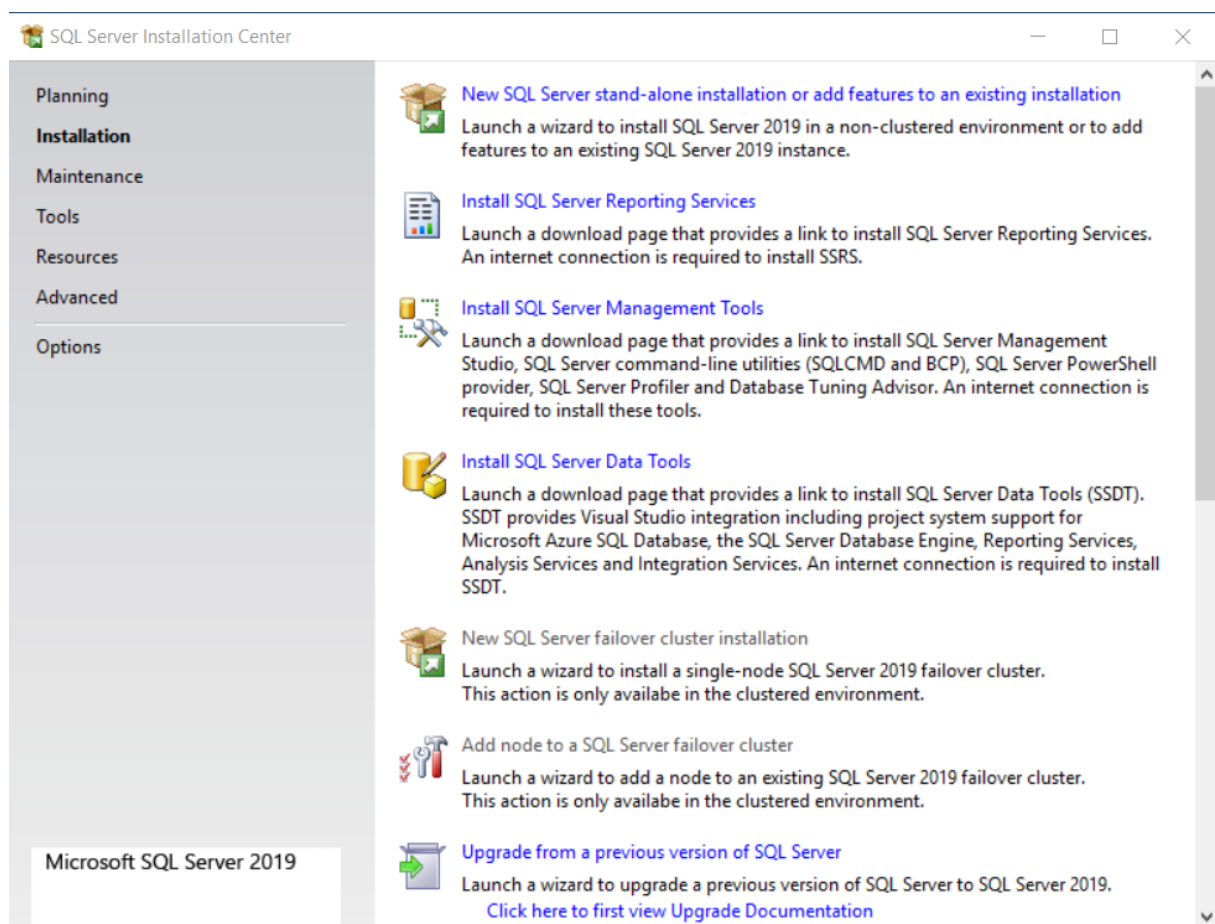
SQL Server Installation Center

Planning
Installation
Maintenance
Tools
Resources
Advanced
Options

Microsoft SQL Server 2019

New SQL Server stand-alone installation or add features to an existing installation
Launch a wizard to install SQL Server 2019 in a non-clustered environment or to add features to an existing SQL Server 2019 instance.

Install SQL Server Reporting Services
Launch a download page that provides a link to install SQL Server Reporting Services. An internet connection is required to install SSRS.

Install SQL Server Management Tools
Launch a download page that provides a link to install SQL Server Management Studio, SQL Server command-line utilities (SQLCMD and BCP), SQL Server PowerShell provider, SQL Server Profiler and Database Tuning Advisor. An internet connection is required to install these tools.

Install SQL Server Data Tools
Launch a download page that provides a link to install SQL Server Data Tools (SSDT). SSDT provides Visual Studio integration including project system support for Microsoft Azure SQL Database, the SQL Server Database Engine, Reporting Services, Analysis Services and Integration Services. An internet connection is required to install SSDT.

New SQL Server failover cluster installation
Launch a wizard to install a single-node SQL Server 2019 failover cluster.
This action is only availabe in the clustered environment.

Add node to a SQL Server failover cluster
Launch a wizard to add a node to an existing SQL Server 2019 failover cluster.
This action is only availabe in the clustered environment.

Upgrade from a previous version of SQL Server
Launch a wizard to upgrade a previous version of SQL Server to SQL Server 2019.
Click here to first view Upgrade Documentation